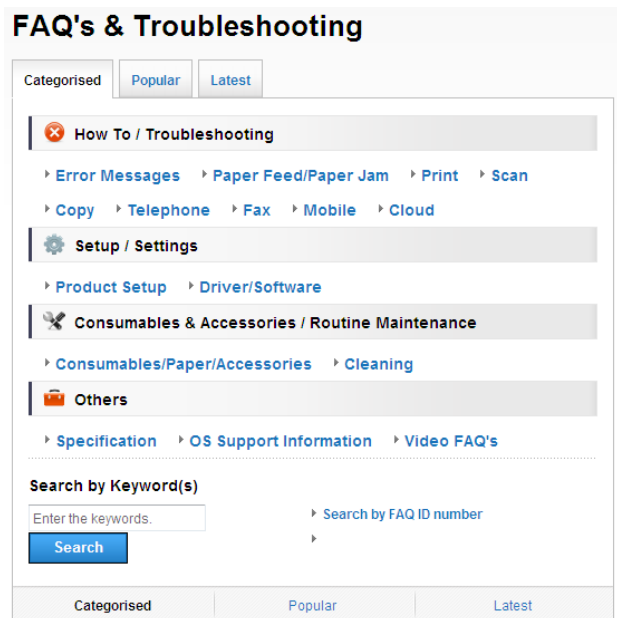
FAQ's & Troubleshooting

Categorised | Popular | Latest

How To / Troubleshooting

Error Messages · Paper Feed/Paper Jam · Print · Scan · Copy · Telephone · Fax · Mobile · Cloud

Setup / Settings

Product Setup · Driver/Software

Consumables & Accessories / Routine Maintenance

Consumables/Paper/Accessories · Cleaning

Others

Specification · OS Support Information · Video FAQ's

Search by Keyword(s)

Enter the keywords.

Search

Search by FAQ ID number

Categorised | Popular | Latest